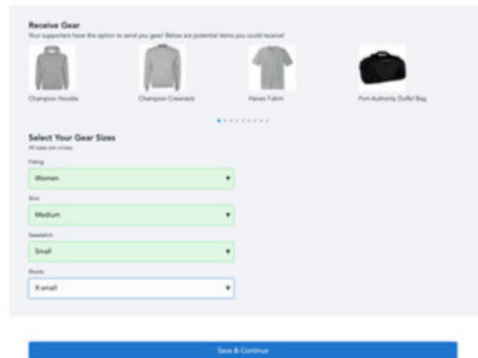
Receive Gear
Your supporters have the option to send you gear! Below are potential items you could receive!

Champion Hoodie
Champion Crewneck
Hanes Tshirt
Port Authority Duffel Bag

Select Your Gear Sizes
All sizes are unisex.

Fitting
Women

Shirt
Medium

Sweatshirt
Small

Shorts
X-small

Save & Continue